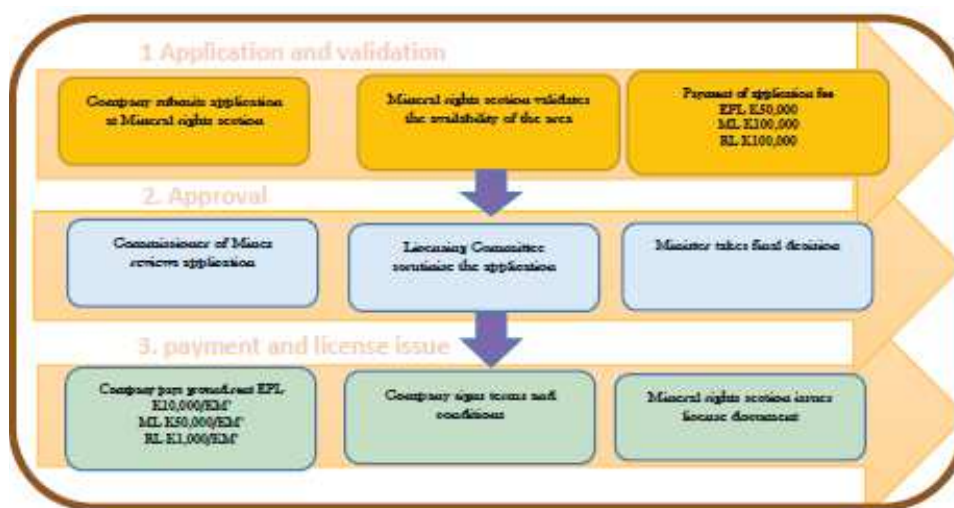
1 Application and validation

Company submits application at Mineral rights section

Mineral rights section validates the availability of the area

Payment of application fee
EPL K50,000
ML K100,000
RL K100,000

2. Approval

Commissioner of Mines reviews application

Licensing Committee scrutinise the application

Minister takes final decision

3. payment and license issue

Company pays ground rent EPL K10,000/KM²
ML K50,000/KM²
RL K1,000/KM²

Company signs terms and conditions

Mineral rights section issues license document